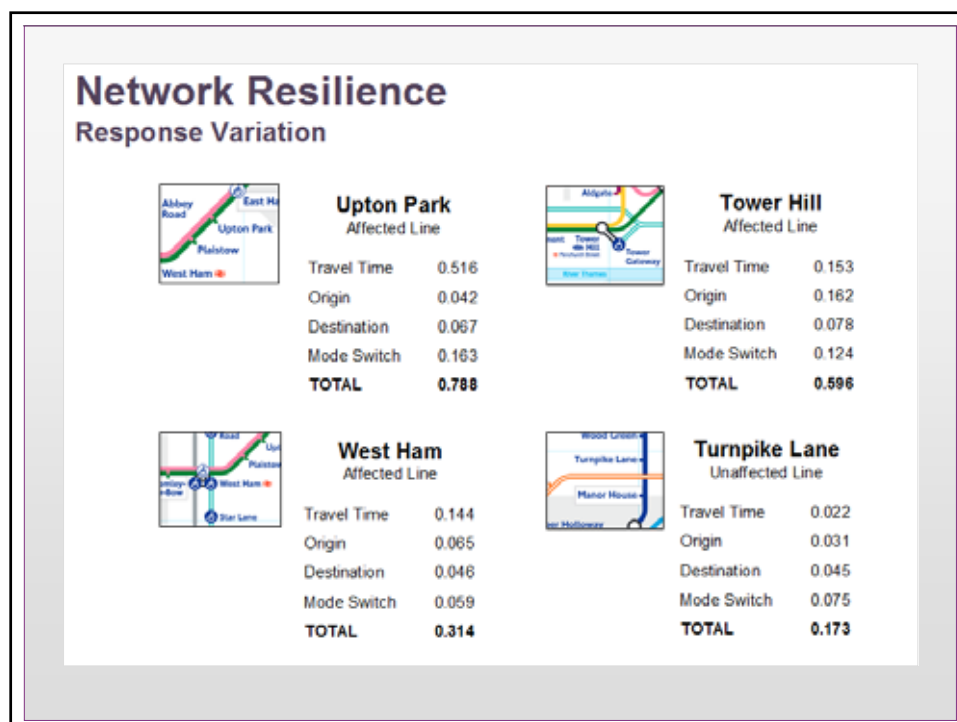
Network Resilience
Response Variation

Abbey Road
East Ham
Upton Park
Plaistow
West Ham

Upton Park
Affected Line

| | |
|---|---|
| Travel Time | 0.516 |
| Origin | 0.042 |
| Destination | 0.067 |
| Mode Switch | 0.163 |
| TOTAL | 0.788 |

Aldgate
Tower Hill
Tower Gateway
River Thames

Tower Hill
Affected Line

| | |
|---|---|
| Travel Time | 0.153 |
| Origin | 0.162 |
| Destination | 0.078 |
| Mode Switch | 0.124 |
| TOTAL | 0.596 |

Road
Plaistow
West Ham
Star Lane
-Bow

West Ham
Affected Line

| | |
|---|---|
| Travel Time | 0.144 |
| Origin | 0.065 |
| Destination | 0.046 |
| Mode Switch | 0.059 |
| TOTAL | 0.314 |

Wood Green
Turnpike Lane
Manor House
Holloway

Turnpike Lane
Unaffected Line

| | |
|---|---|
| Travel Time | 0.022 |
| Origin | 0.031 |
| Destination | 0.045 |
| Mode Switch | 0.075 |
| TOTAL | 0.173 |